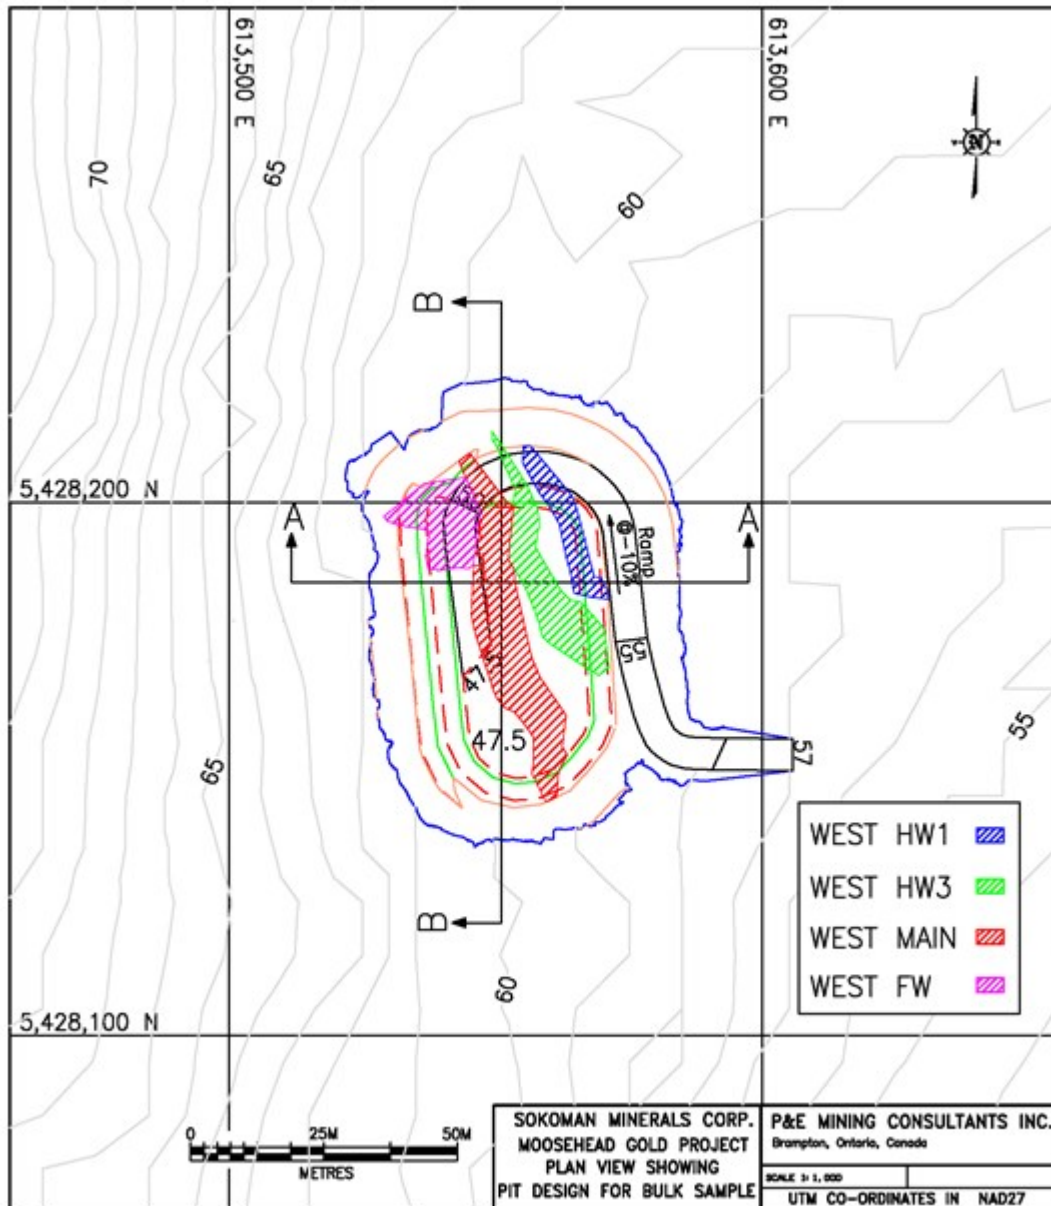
613,500 E

613,600 E

N

70

65

60

B

B

5,428,200 N

A

A

Ramp
@ 10%

55

47

51

47.5

57

65

55

60

WEST HW1

WEST HW3

WEST MAIN

WEST FW

5,428,100 N

0 25M 50M
METRES

SOKOMAN MINERALS CORP.
MOOSEHEAD GOLD PROJECT
PLAN VIEW SHOWING
PIT DESIGN FOR BULK SAMPLE

P&E MINING CONSULTANTS INC.
Brampton, Ontario, Canada

SCALE 1: 1,000

UTM CO-ORDINATES IN NAD27